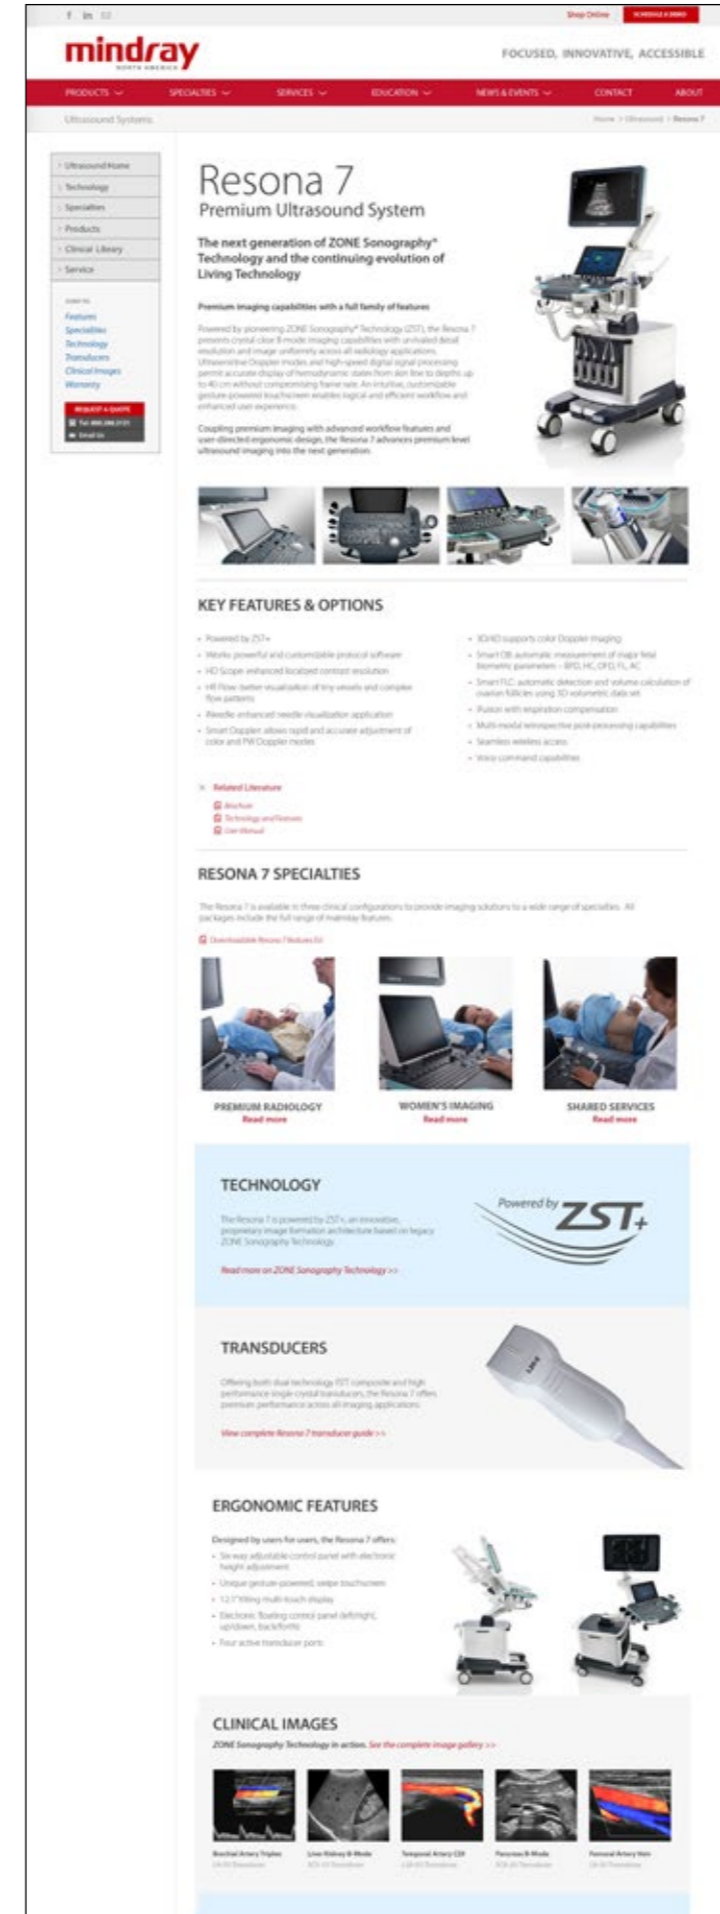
Shop Online SCHEDULE A DEMO

mindray NORTH AMERICA

FOCUSED, INNOVATIVE, ACCESSIBLE

PRODUCTS SPECIALTIES SERVICES EDUCATION NEWS & EVENTS CONTACT ABOUT

Ultrasound Systems

Home > Ultrasound > Resona 7

> Ultrasound Home
> Technology
> Specialties
> Products
> Clinical Library
> Service

Features
Specialties
Technology
Transducers
Clinical Images
Warranty

REQUEST A QUOTE
Tel: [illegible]
Email Us

Resona 7
Premium Ultrasound System

The next generation of ZONE Sonography® Technology and the continuing evolution of Living Technology

Premium imaging capabilities with a full family of features

Powered by pioneering ZONE Sonography® Technology (ZST), the Resona 7 presents crystal clear B-mode imaging capabilities with unrivaled detail resolution and image uniformity across all radiology applications. Ultrasensitive Doppler modes and high-speed digital signal processing permit accurate display of hemodynamic states from skin line to depths up to 40 cm without compromising frame rate. An intuitive, customizable gesture-powered touchscreen enables logical and efficient workflow and enhanced user experience.

Coupling premium imaging with advanced workflow features and user-directed ergonomic design, the Resona 7 advances premium level ultrasound imaging into the next generation.

KEY FEATURES & OPTIONS

- Powered by ZST+
- iWorks: powerful and customizable protocol software
- HD Scope: enhanced localized contrast resolution
- HR Flow: better visualization of tiny vessels and complex flow patterns
- iNeedle: enhanced needle visualization application
- Smart Doppler: allows rapid and accurate adjustment of color and PW Doppler modes
- 3D/4D supports color Doppler imaging
- Smart OB: automatic measurement of major fetal biometric parameters – BPD, HC, OFD, FL, AC
- Smart FLC: automatic detection and volume calculation of ovarian follicles using 3D volumetric data set
- iFusion with respiration compensation
- Multi-modal retrospective post-processing capabilities
- Seamless wireless access
- Voice command capabilities

Related Literature
Brochure
Technology and Features
User Manual

RESONA 7 SPECIALTIES

The Resona 7 is available in three clinical configurations to provide imaging solutions to a wide range of specialties. All packages include the full range of mainstay features.

Downloadable Resona 7 Features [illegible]

PREMIUM RADIOLOGY
Read more

WOMEN'S IMAGING
Read more

SHARED SERVICES
Read more

TECHNOLOGY

The Resona 7 is powered by ZST+, an innovative, proprietary image formation architecture based on legacy ZONE Sonography Technology.

Read more on ZONE Sonography Technology >>

Powered by ZST+

TRANSDUCERS

Offering both dual technology TST composite and high performance single crystal transducers, the Resona 7 offers premium performance across all imaging applications.

View complete Resona 7 transducer guide >>

ERGONOMIC FEATURES

Designed by users for users, the Resona 7 offers:
- Six-way adjustable control panel with electronic height adjustment
- Unique gesture-powered, swipe touchscreen
- 12.1" tilting multi-touch display
- Electronic floating control panel (left/right, up/down, back/forth)
- Four active transducer ports

CLINICAL IMAGES

ZONE Sonography Technology in action. See the complete image gallery >>

Brachial Artery Triplex
Liver Kidney B-Mode
Temporal Artery CDI
Pancreas B-Mode
Femoral Artery Vein